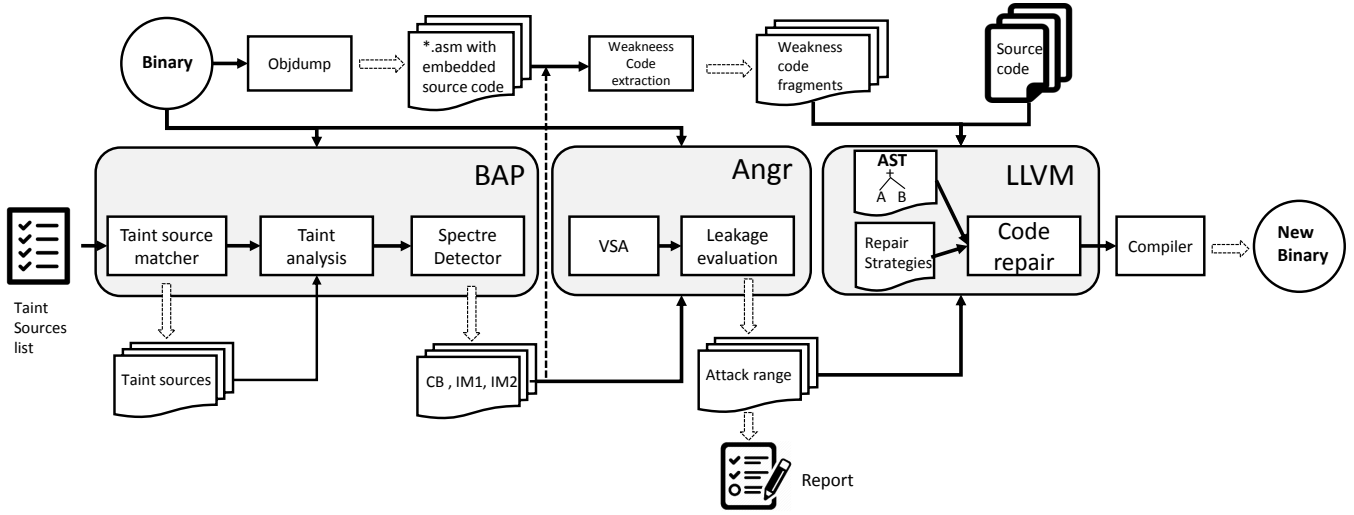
Binary

Objdump

*.asm with embedded source code

Weakneess Code extraction

Weakness code fragments

Source code

BAP

Angr

LLVM

AST

A B

Taint source matcher

Taint analysis

Spectre Detector

VSA

Leakage evaluation

Repair Strategies

Code repair

Compiler

New Binary

Taint Sources list

Taint sources

CB , IM1, IM2

Attack range

Report